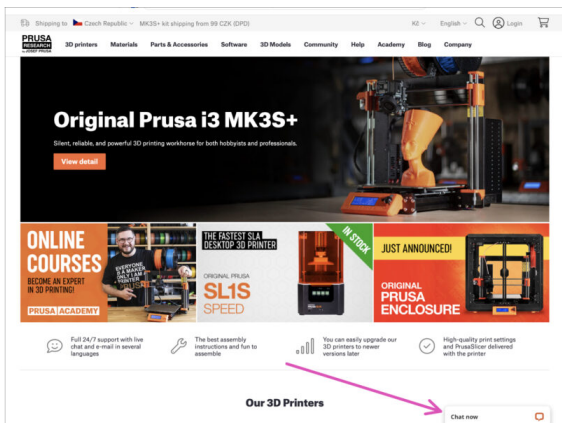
Shipping to Czech Republic ∨ MK3S+ kit shipping from 99 CZK (DPD)

Kč ∨ English ∨ Login

PRUSA RESEARCH by JOSEF PRUSA

3D printers Materials Parts & Accessories Software 3D Models Community Help Academy Blog Company

Original Prusa i3 MK3S+

Silent, reliable, and powerful 3D printing workhorse for both hobbyists and professionals.

View detail

ONLINE COURSES

BECOME AN EXPERT IN 3D PRINTING!

PRUSA ACADEMY

EVERYONE IS A MAKER ONLY I AM A PRINTER

THE FASTEST SLA DESKTOP 3D PRINTER

IN STOCK

ORIGINAL PRUSA

SL1S SPEED

JUST ANNOUNCED!

ORIGINAL PRUSA ENCLOSURE

Full 24/7 support with live chat and e-mail in several languages

The best assembly instructions and fun to assemble

You can easily upgrade our 3D printers to newer versions later

High-quality print settings and PrusaSlicer delivered with the printer

Our 3D Printers

Chat now